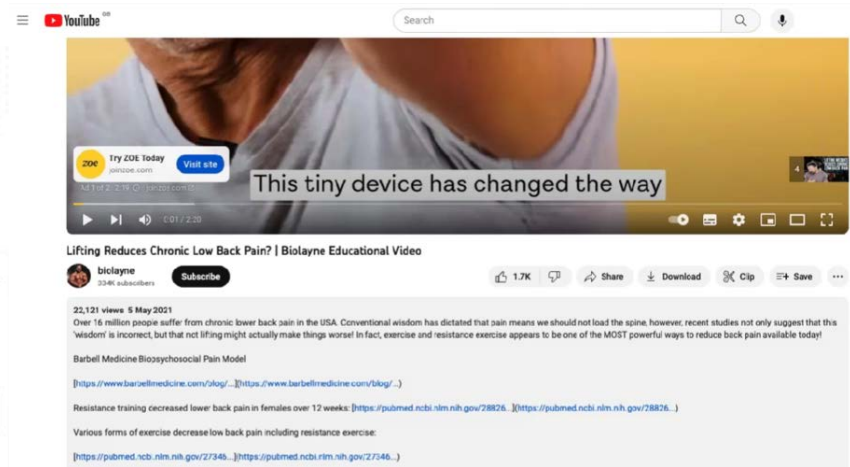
YouTube GB

Search

ZOE Try ZOE Today joinzoe.com Visit site

Ad 1 of 2 · 2:19 · joinzoe.com

This tiny device has changed the way

0:01 / 2:20

4

Lifting Reduces Chronic Low Back Pain? | Biolayne Educational Video

biolayne
334K subscribers

Subscribe

1.7K

Share

Download

Clip

Save

...

22,121 views 5 May 2021
Over 16 million people suffer from chronic lower back pain in the USA. Conventional wisdom has dictated that pain means we should not load the spine, however, recent studies not only suggest that this 'wisdom' is incorrect, but that not lifting might actually make things worse! In fact, exercise and resistance exercise appears to be one of the MOST powerful ways to reduce back pain available today!

Barbell Medicine Biopsychosocial Pain Model

[https://www.barbellmedicine.com/blog/...](https://www.barbellmedicine.com/blog/...)

Resistance training decreased lower back pain in females over 12 weeks: [https://pubmed.ncbi.nlm.nih.gov/28826...](https://pubmed.ncbi.nlm.nih.gov/28826...)

Various forms of exercise decrease low back pain including resistance exercise:

[https://pubmed.ncbi.nlm.nih.gov/27346...](https://pubmed.ncbi.nlm.nih.gov/27346...)